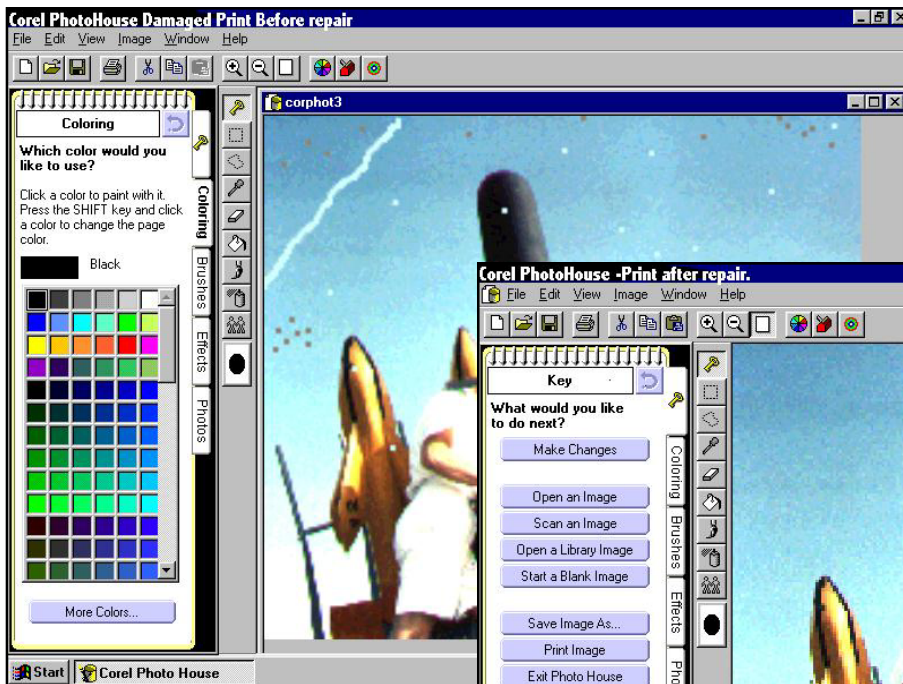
Corel PhotoHouse Damaged Print Before repair

File Edit View Image Window Help

corphot3

Coloring

Which color would you like to use?

Click a color to paint with it. Press the SHIFT key and click a color to change the page color.

Black

More Colors...

Coloring

Brushes

Effects

Photos

Corel PhotoHouse -Print after repair.

File Edit View Image Window Help

Key

What would you like to do next?

Make Changes

Open an Image

Scan an Image

Open a Library Image

Start a Blank Image

Save Image As...

Print Image

Exit Photo House

Coloring

Brushes

Effects

Pho

Start

Corel Photo House